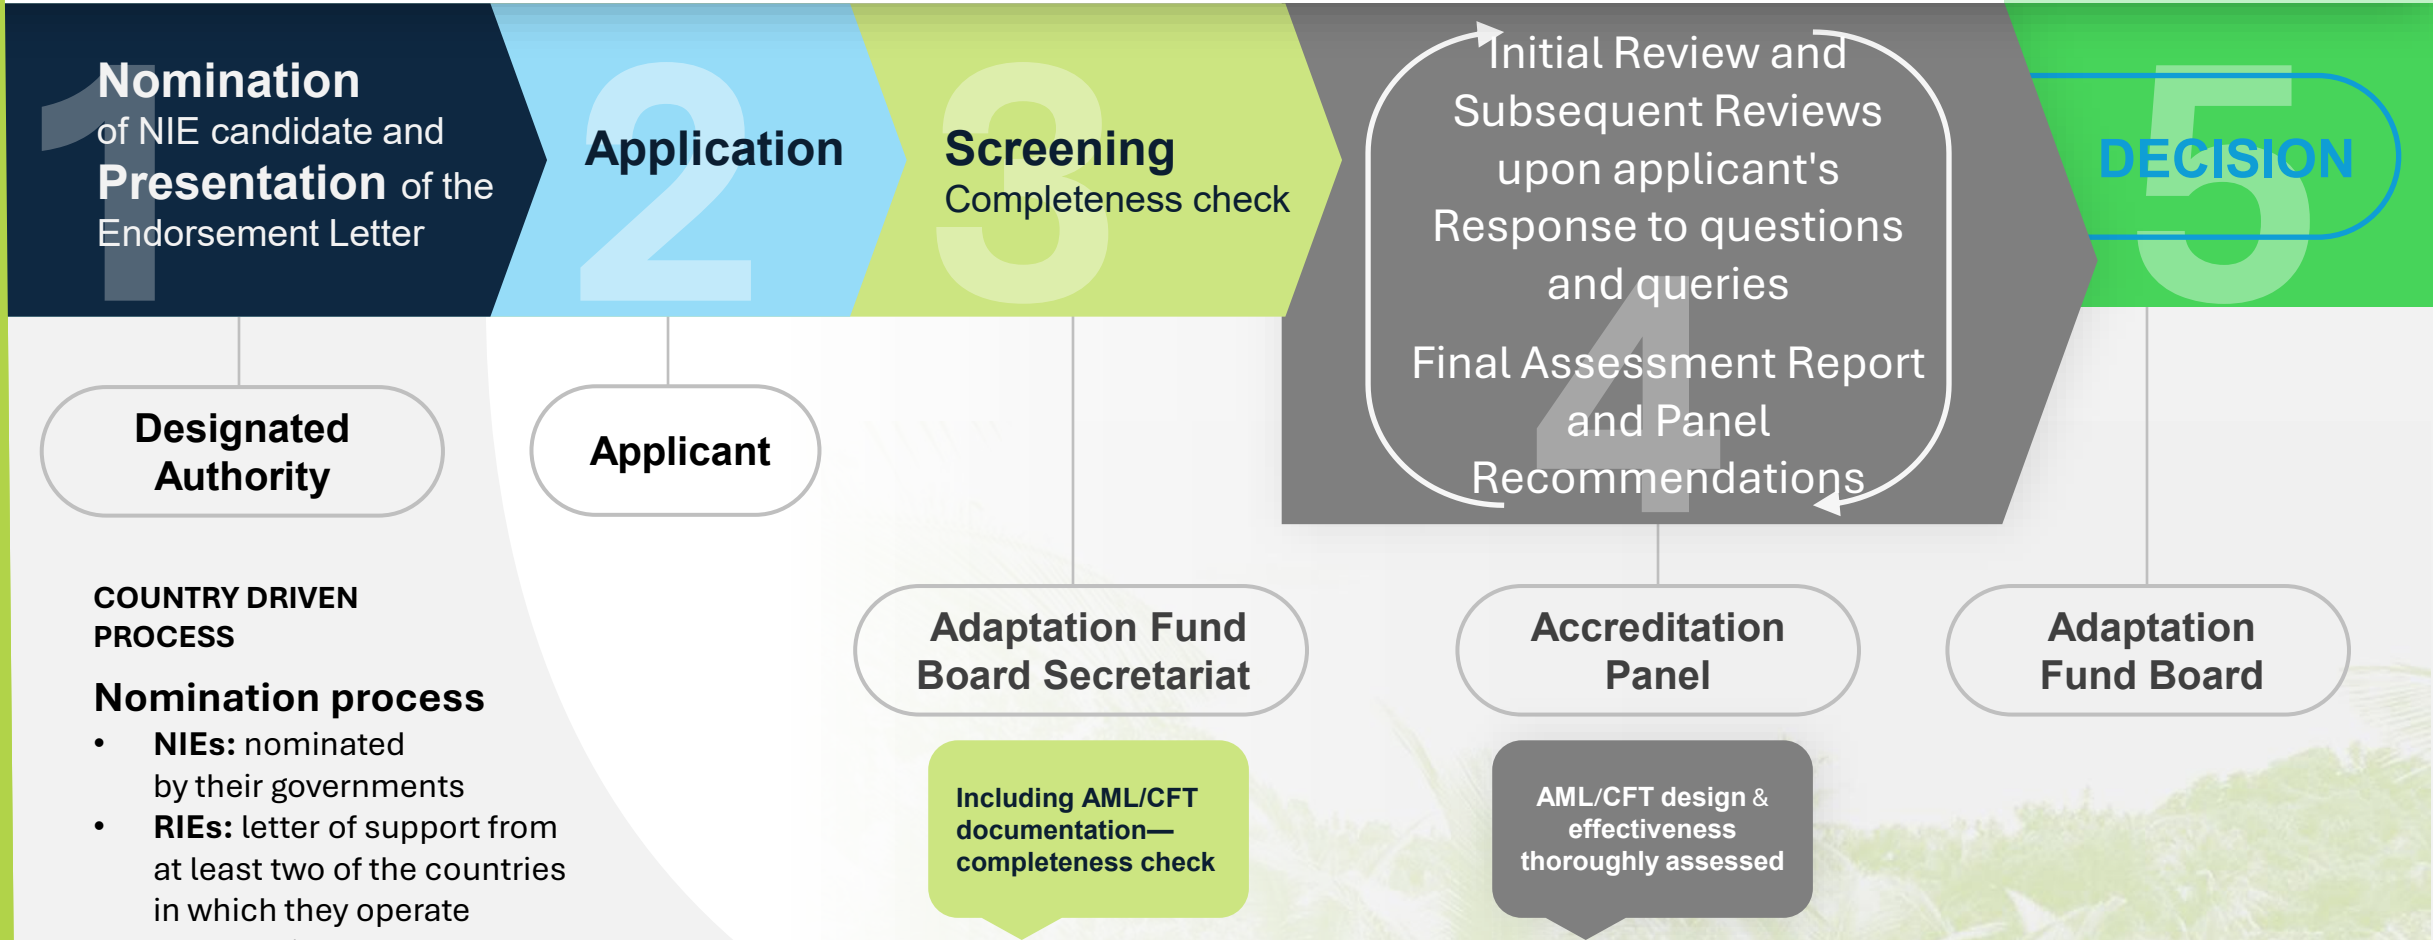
1
Nomination of NIE candidate and Presentation of the Endorsement Letter

2
Application

3
Screening
Completeness check

Initial Review and Subsequent Reviews upon applicant's Response to questions and queries

Final Assessment Report and Panel Recommendations

4

5
DECISION

Designated Authority

Applicant

COUNTRY DRIVEN PROCESS

Nomination process
• NIEs: nominated by their governments
• RIEs: letter of support from at least two of the countries in which they operate

Adaptation Fund Board Secretariat

Including AML/CFT documentation—completeness check

Accreditation Panel

AML/CFT design & effectiveness thoroughly assessed

Adaptation Fund Board